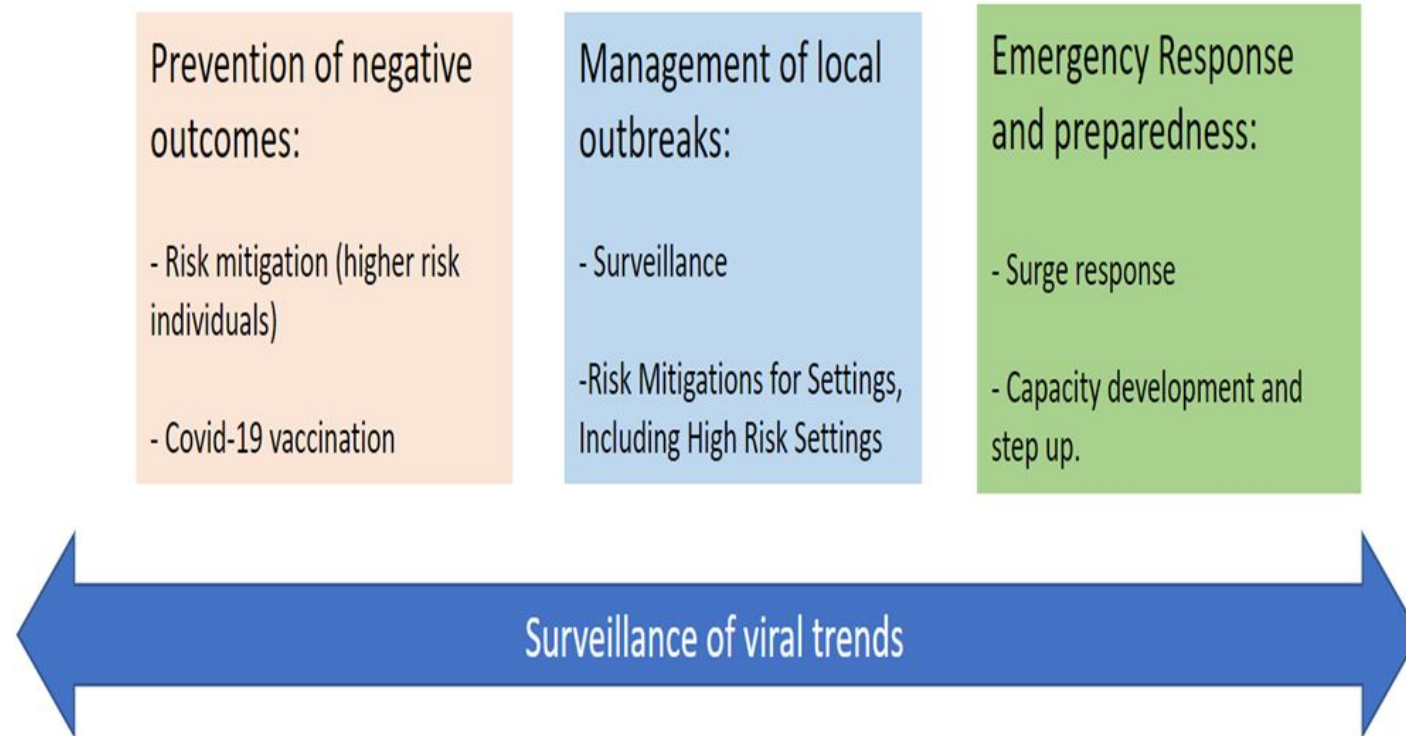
Prevention of negative outcomes:

- Risk mitigation (higher risk individuals)

- Covid-19 vaccination

Management of local outbreaks:

- Surveillance

-Risk Mitigations for Settings, Including High Risk Settings

Emergency Response and preparedness:

- Surge response

- Capacity development and step up.

Surveillance of viral trends